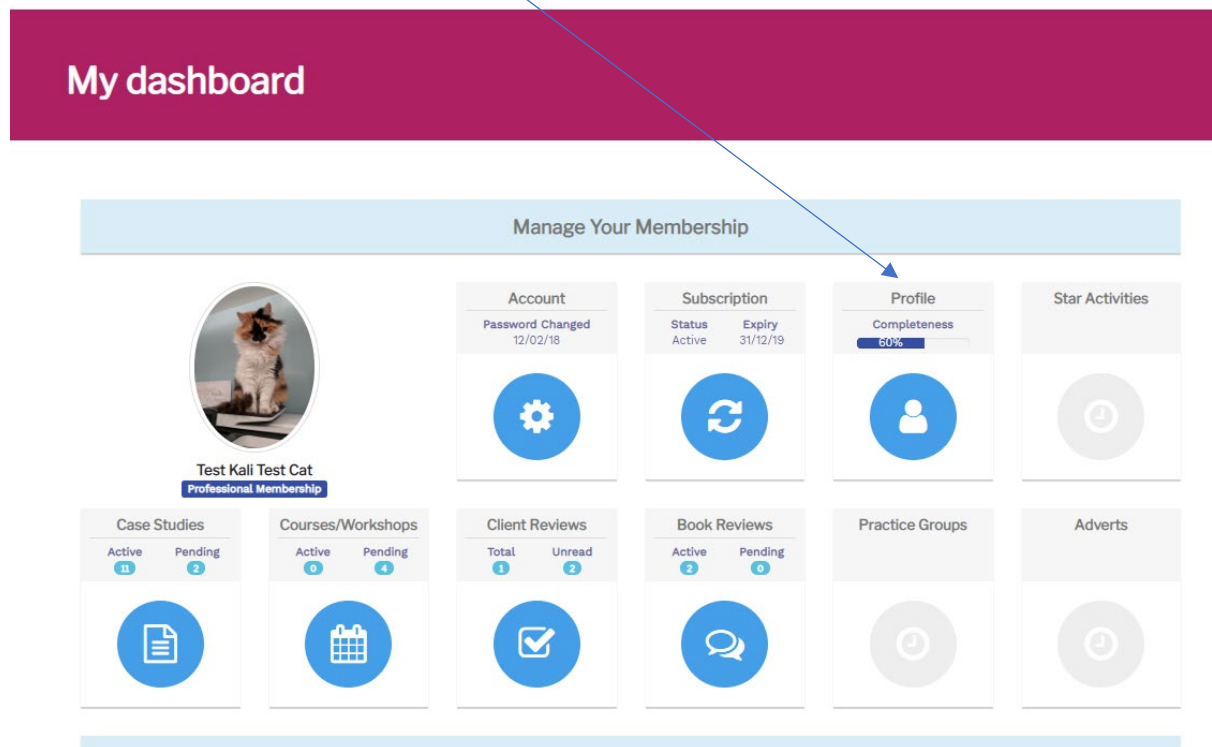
My dashboard

Manage Your Membership

Test Kali Test Cat
Professional Membership

Account
Password Changed
12/02/18

Subscription
Status Active
Expiry 31/12/19

Profile
Completeness
60%

Star Activities

Case Studies
Active 11
Pending 2

Courses/Workshops
Active 0
Pending 4

Client Reviews
Total 1
Unread 2

Book Reviews
Active 2
Pending 0

Practice Groups

Adverts